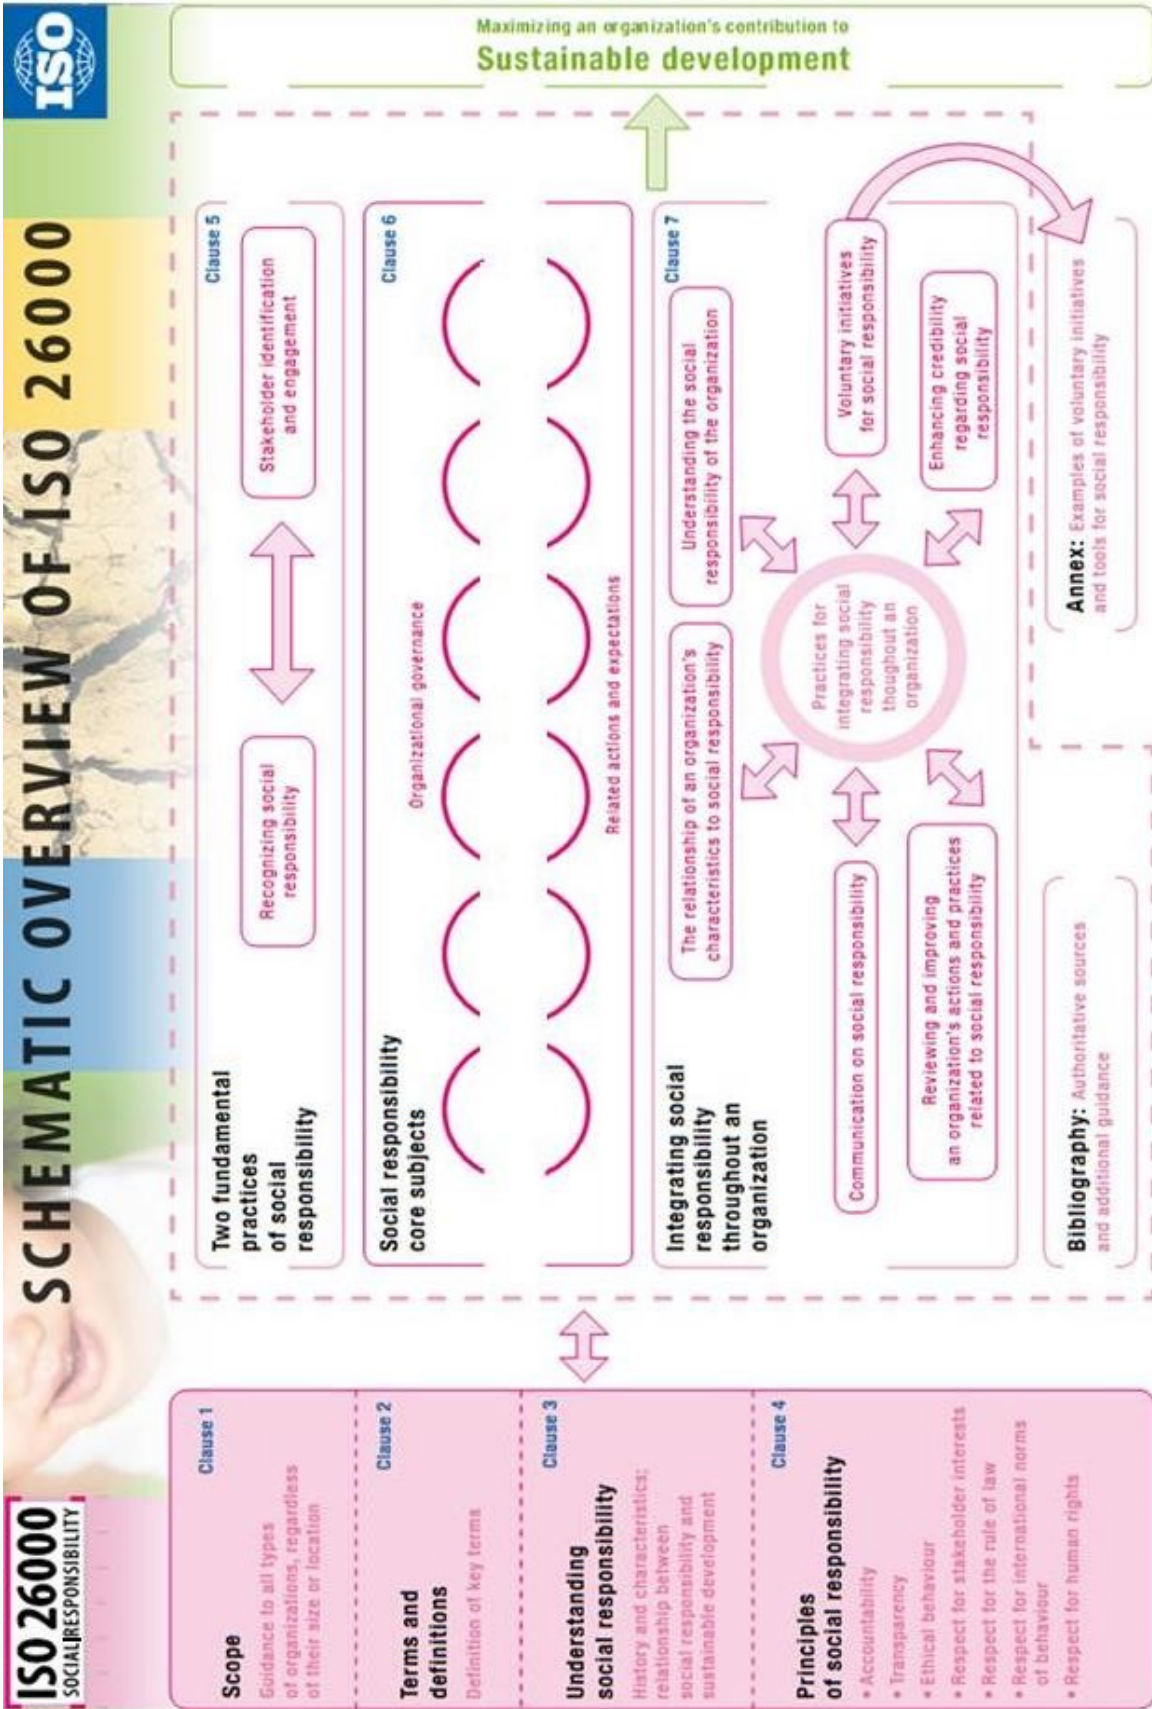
ISO

SCHEMATIC OVERVIEW OF ISO 26000

Maximizing an organization's contribution to
Sustainable development

ISO 26000
SOCIAL RESPONSIBILITY

Clause 1
Scope
Guidance to all types of organizations, regardless of their size or location

Clause 2
Terms and definitions
Definition of key terms

Clause 3
Understanding social responsibility
History and characteristics; relationship between social responsibility and sustainable development

Clause 4
Principles of social responsibility
• Accountability
• Transparency
• Ethical behaviour
• Respect for stakeholder interests
• Respect for the rule of law
• Respect for international norms of behaviour
• Respect for human rights

Clause 5
Two fundamental practices of social responsibility
Recognizing social responsibility
Stakeholder identification and engagement

Clause 6
Social responsibility core subjects
Organizational governance
Related actions and expectations

Clause 7
Integrating social responsibility throughout an organization
The relationship of an organization's characteristics to social responsibility
Understanding the social responsibility of the organization
Practices for integrating social responsibility thoughout an organization
Communication on social responsibility
Reviewing and improving an organization's actions and practices related to social responsibility
Voluntary initiatives for social responsibility
Enhancing credibility regarding social responsibility

Bibliography: Authoritative sources and additional guidance

Annex: Examples of voluntary initiatives and tools for social responsibility